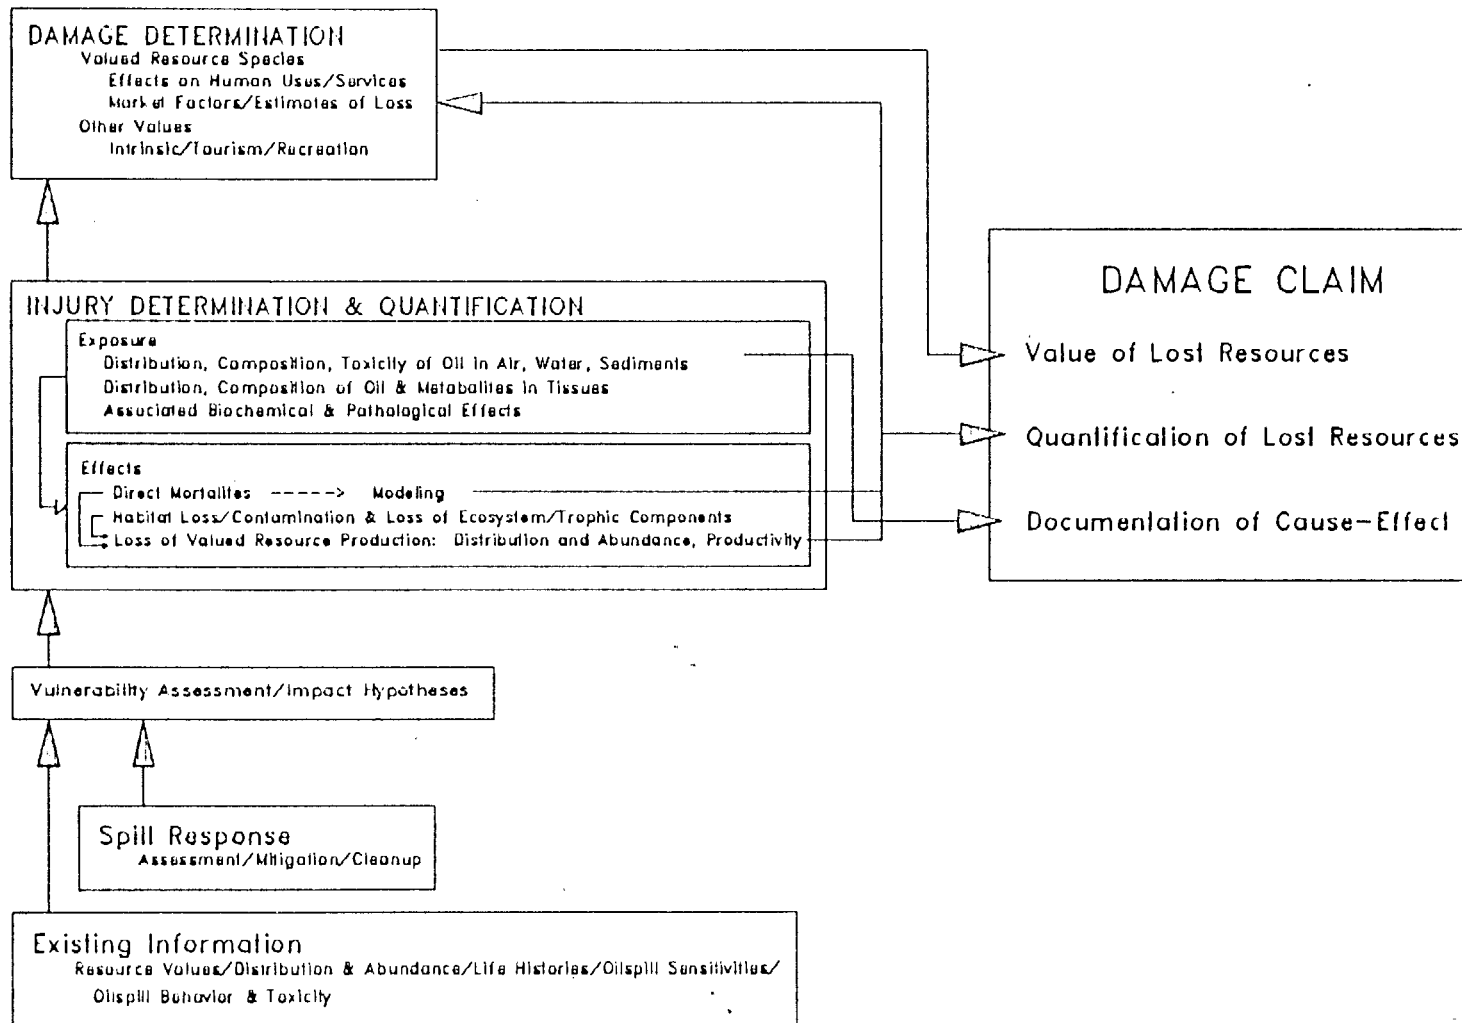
DAMAGE DETERMINATION
Valued Resource Species
Effects on Human Uses/Services
Market Factors/Estimates of Loss
Other Values
Intrinsic/Tourism/Recreation

DAMAGE CLAIM
Value of Lost Resources
Quantification of Lost Resources
Documentation of Cause-Effect

INJURY DETERMINATION & QUANTIFICATION
Exposure
Distribution, Composition, Toxicity of Oil in Air, Water, Sediments
Distribution, Composition of Oil & Metabolites in Tissues
Associated Biochemical & Pathological Effects

Effects
Direct Mortalities -----> Modeling
Habitat Loss/Contamination & Loss of Ecosystem/Trophic Components
Loss of Valued Resource Production: Distribution and Abundance, Productivity

Vulnerability Assessment/Impact Hypotheses

Spill Response
Assessment/Mitigation/Cleanup

Existing Information
Resource Values/Distribution & Abundance/Life Histories/Oilspill Sensitivities/
Oilspill Behavior & Toxicity